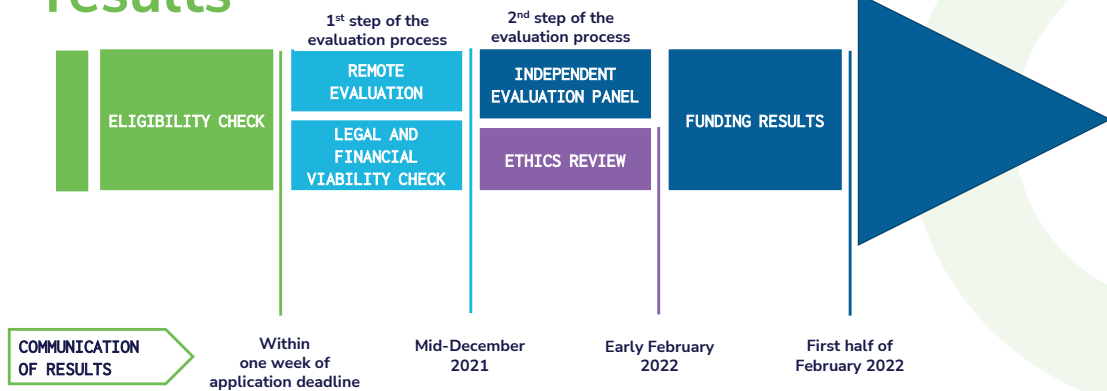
results

ELIGIBILITY CHECK

1st step of the evaluation process

REMOTE EVALUATION

LEGAL AND FINANCIAL VIABILITY CHECK

2nd step of the evaluation process

INDEPENDENT EVALUATION PANEL

ETHICS REVIEW

FUNDING RESULTS

COMMUNICATION OF RESULTS

Within one week of application deadline

Mid-December 2021

Early February 2022

First half of February 2022